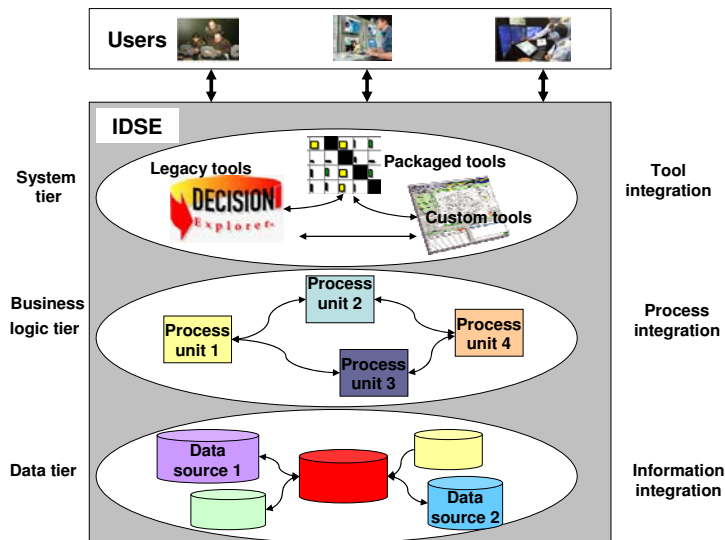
Users

IDSE

System tier

Legacy tools

DECISION Explorer

Packaged tools

Custom tools

Tool integration

Business logic tier

Process unit 2

Process unit 1

Process unit 4

Process unit 3

Process integration

Data tier

Data source 1

Data source 2

Information integration